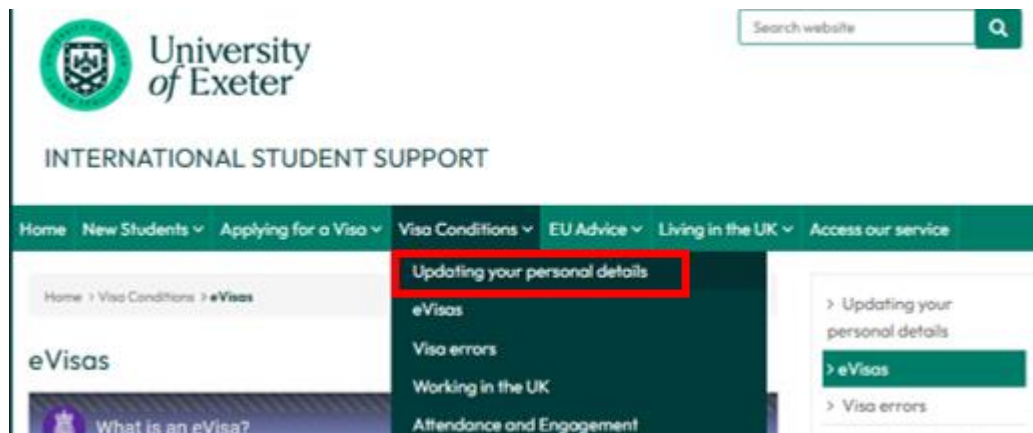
University of Exeter

Search website

INTERNATIONAL STUDENT SUPPORT

Home New Students Applying for a Visa Visa Conditions EU Advice Living in the UK Access our service

Updating your personal details
eVisas
Visa errors
Working in the UK
Attendance and Engagement

Home > Visa Conditions > eVisas

eVisas

What is an eVisa?

> Updating your personal details
> eVisas
> Visa errors